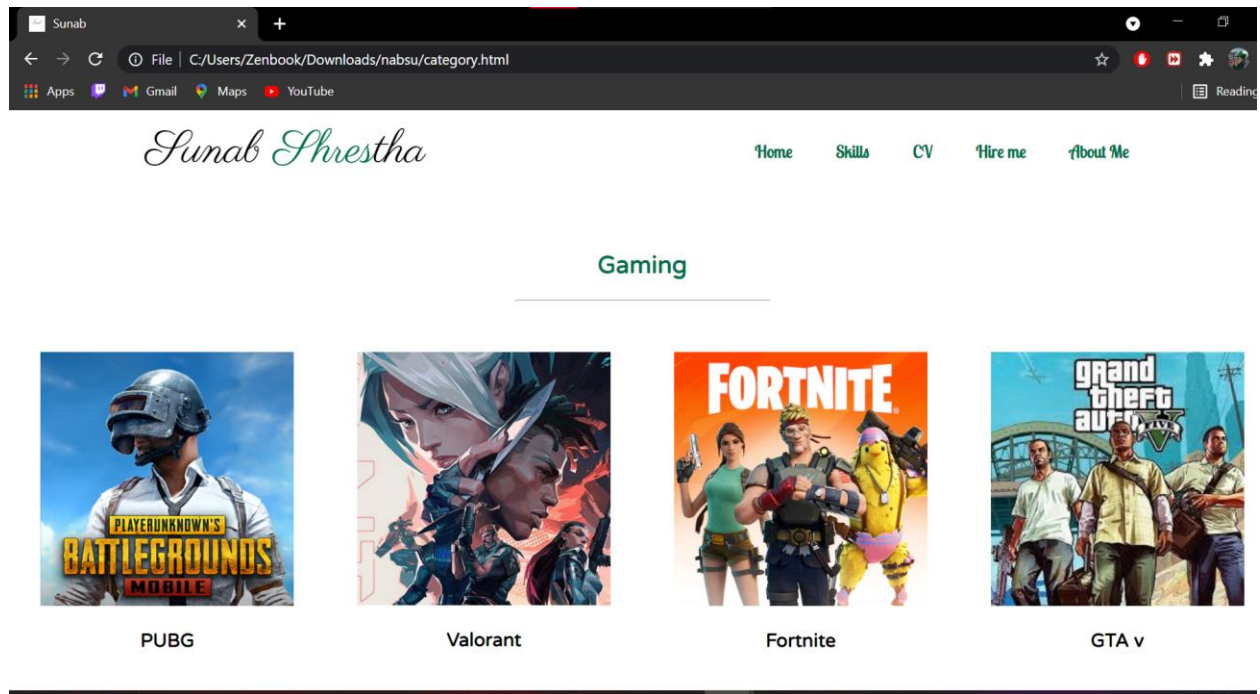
Sunab ×

File | C:/Users/Zenbook/Downloads/nabsu/category.html

Apps Gmail Maps YouTube Reading

Sunab Shrestha

Home Skills CV Hire me About Me

Gaming

PLAYERUNKNOWN'S BATTLEGROUNDS MOBILE

PUBG

Valorant

FORTNITE

Fortnite

grand theft auto V FIVE

GTA v